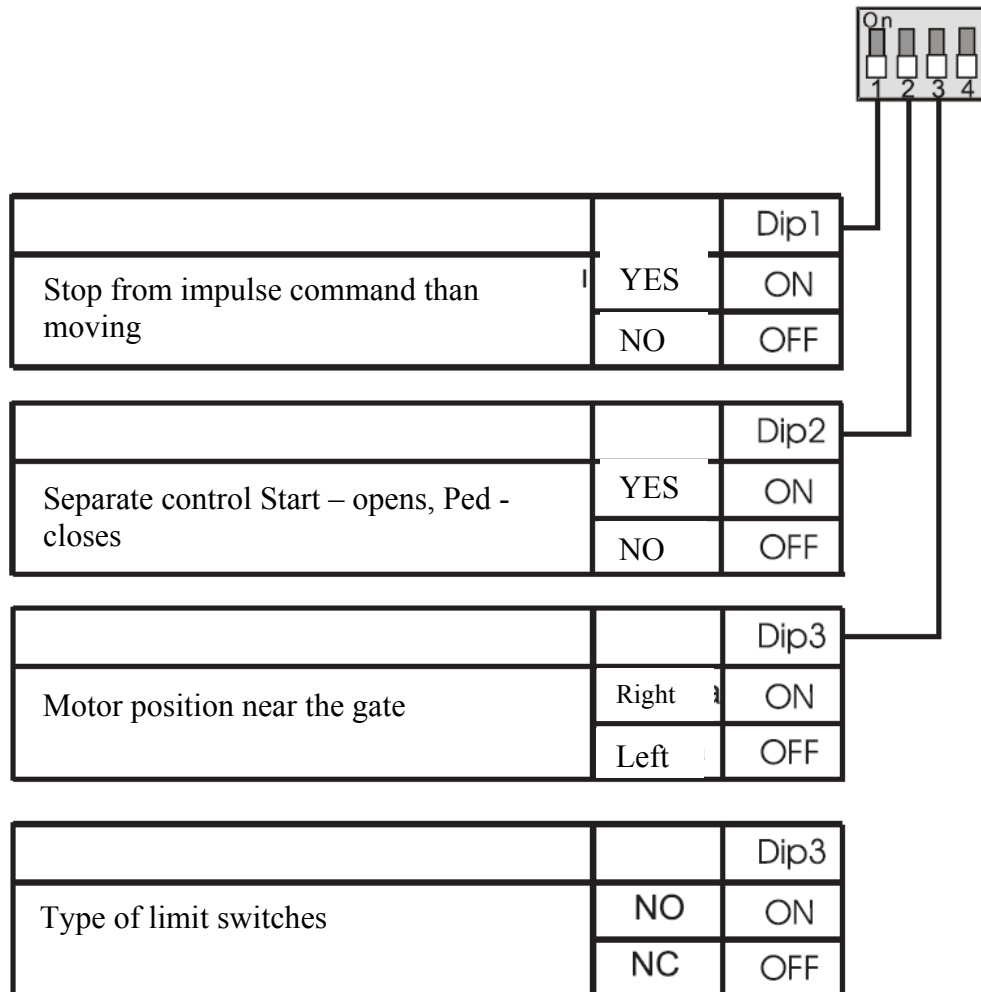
On
1 2 3 4

| | | Dip1 |
|---|---|---|
| Stop from impulse command than moving | YES | ON |
| | NO | OFF |

| | | Dip2 |
|---|---|---|
| Separate control Start – opens, Ped - closes | YES | ON |
| | NO | OFF |

| | | Dip3 |
|---|---|---|
| Motor position near the gate | Right | ON |
| | Left | OFF |

| | | Dip3 |
|---|---|---|
| Type of limit switches | NO | ON |
| | NC | OFF |